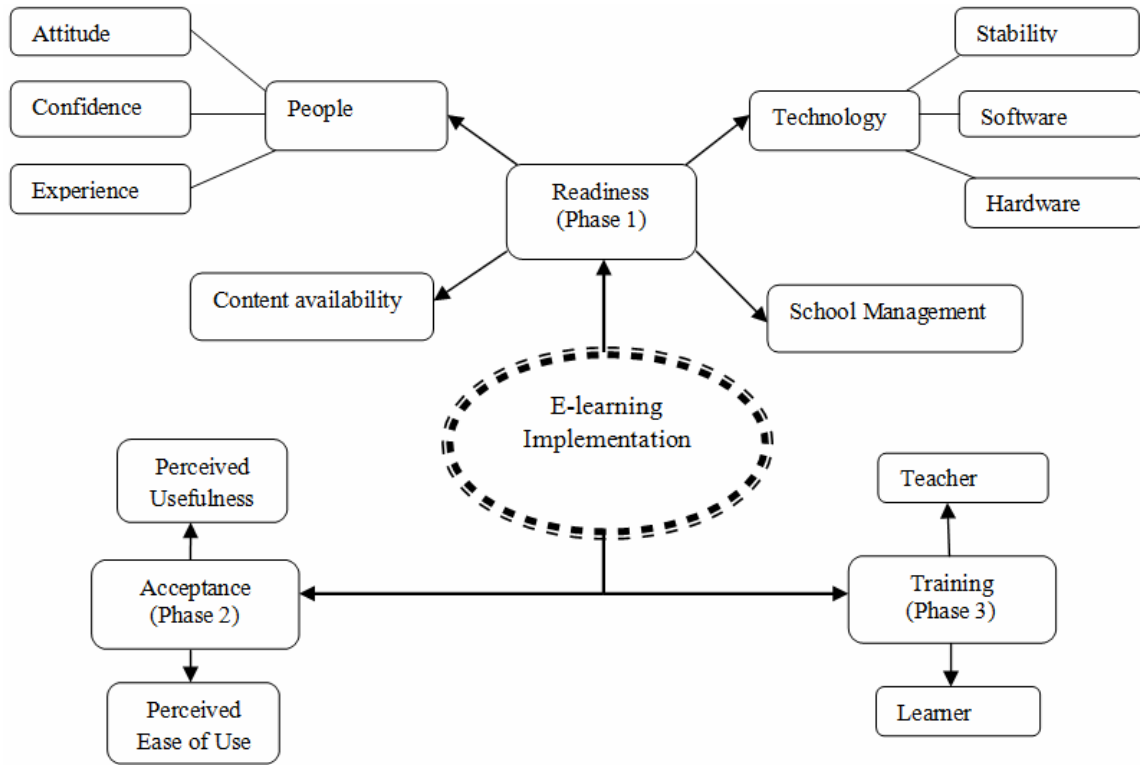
Attitude

Confidence

Experience

People

Stability

Technology

Software

Hardware

Readiness
(Phase 1)

Content availability

School Management

E-learning
Implementation

Perceived
Usefulness

Acceptance
(Phase 2)

Perceived
Ease of Use

Teacher

Training
(Phase 3)

Learner